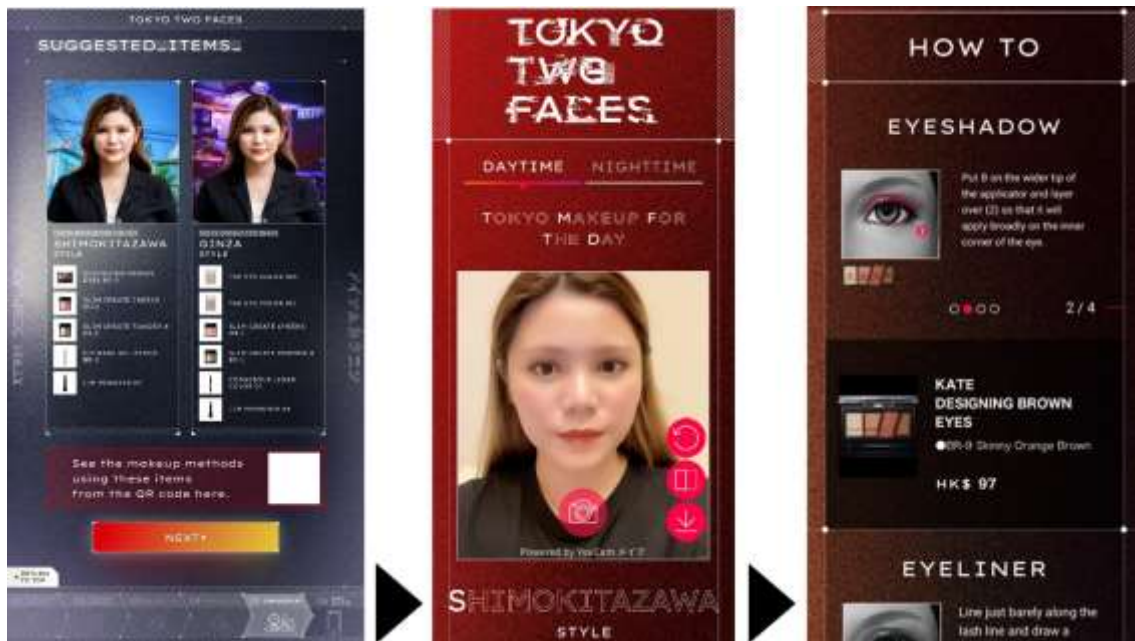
TOKYO TWO FACES

SUGGESTED_ITEMS_

SHIMOKITAZAWA
STYLE

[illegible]

GINZA
STYLE

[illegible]

See the makeup methods using these items from the QR code here.

NEXT

TOKYO TWO FACES

DAYTIME NIGHTTIME

TOKYO MAKEUP FOR THE DAY

Powered by YouCam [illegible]

SHIMOKITAZAWA
STYLE

HOW TO

EYESHADOW

Put B on the wider tip of the applicator and layer over (2) so that it will apply broadly on the inner corner of the eye.

2/4

KATE
DESIGNING BROWN EYES
BR-9 Skinny Orange Brown

HK$ 97

EYELINER

Line just barely along the lash line and draw a